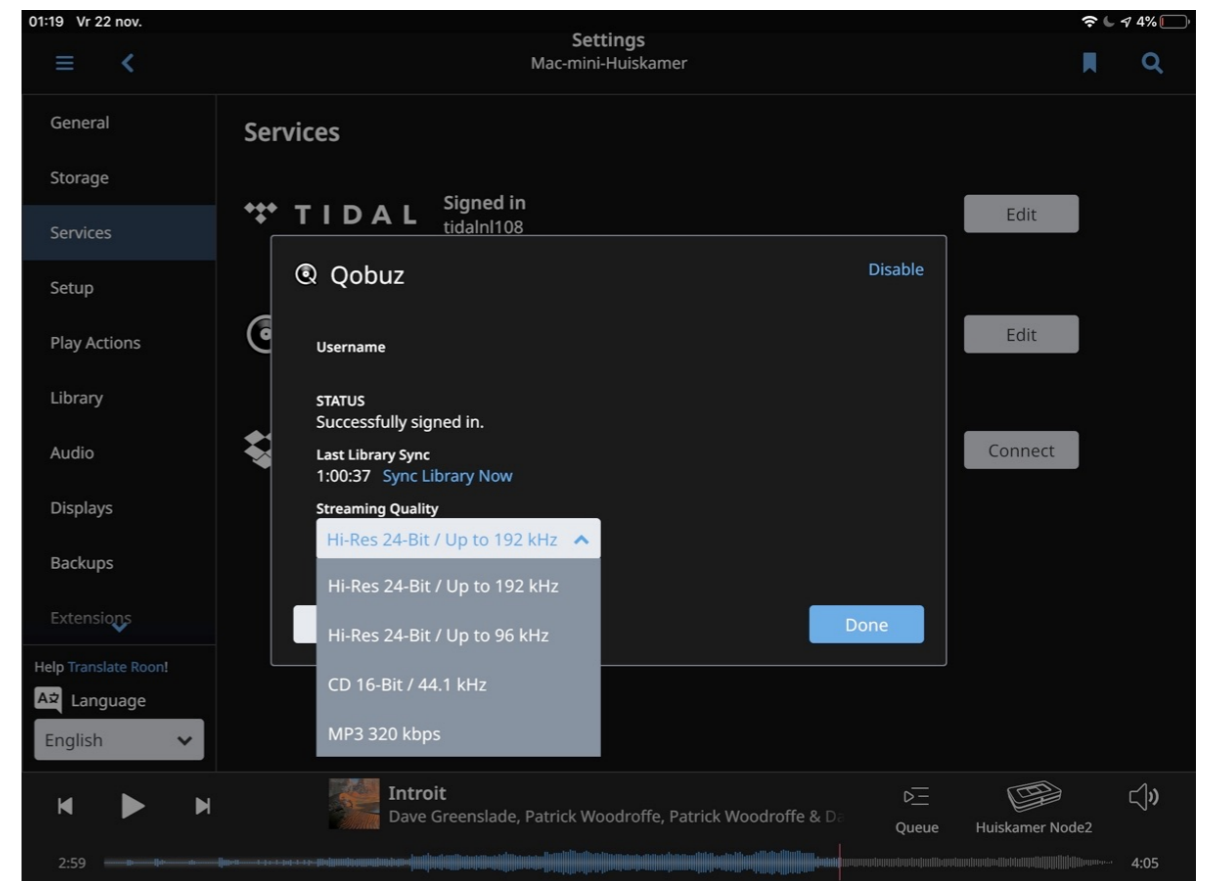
01:19 Vr 22 nov.

4%

Settings
Mac-mini-Huiskamer

General

Storage

Services

Setup

Play Actions

Library

Audio

Displays

Backups

Extensions

Help Translate Roon!

Language

English

Services

TIDAL Signed in
tidalnl108

Edit

Edit

Connect

Qobuz

Disable

Username

STATUS
Successfully signed in.

Last Library Sync
1:00:37 Sync Library Now

Streaming Quality

Hi-Res 24-Bit / Up to 192 kHz

Hi-Res 24-Bit / Up to 192 kHz

Hi-Res 24-Bit / Up to 96 kHz

CD 16-Bit / 44.1 kHz

MP3 320 kbps

Done

Introit
Dave Greenslade, Patrick Woodroffe, Patrick Woodroffe & D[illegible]

Queue

Huiskamer Node2

2:59

4:05